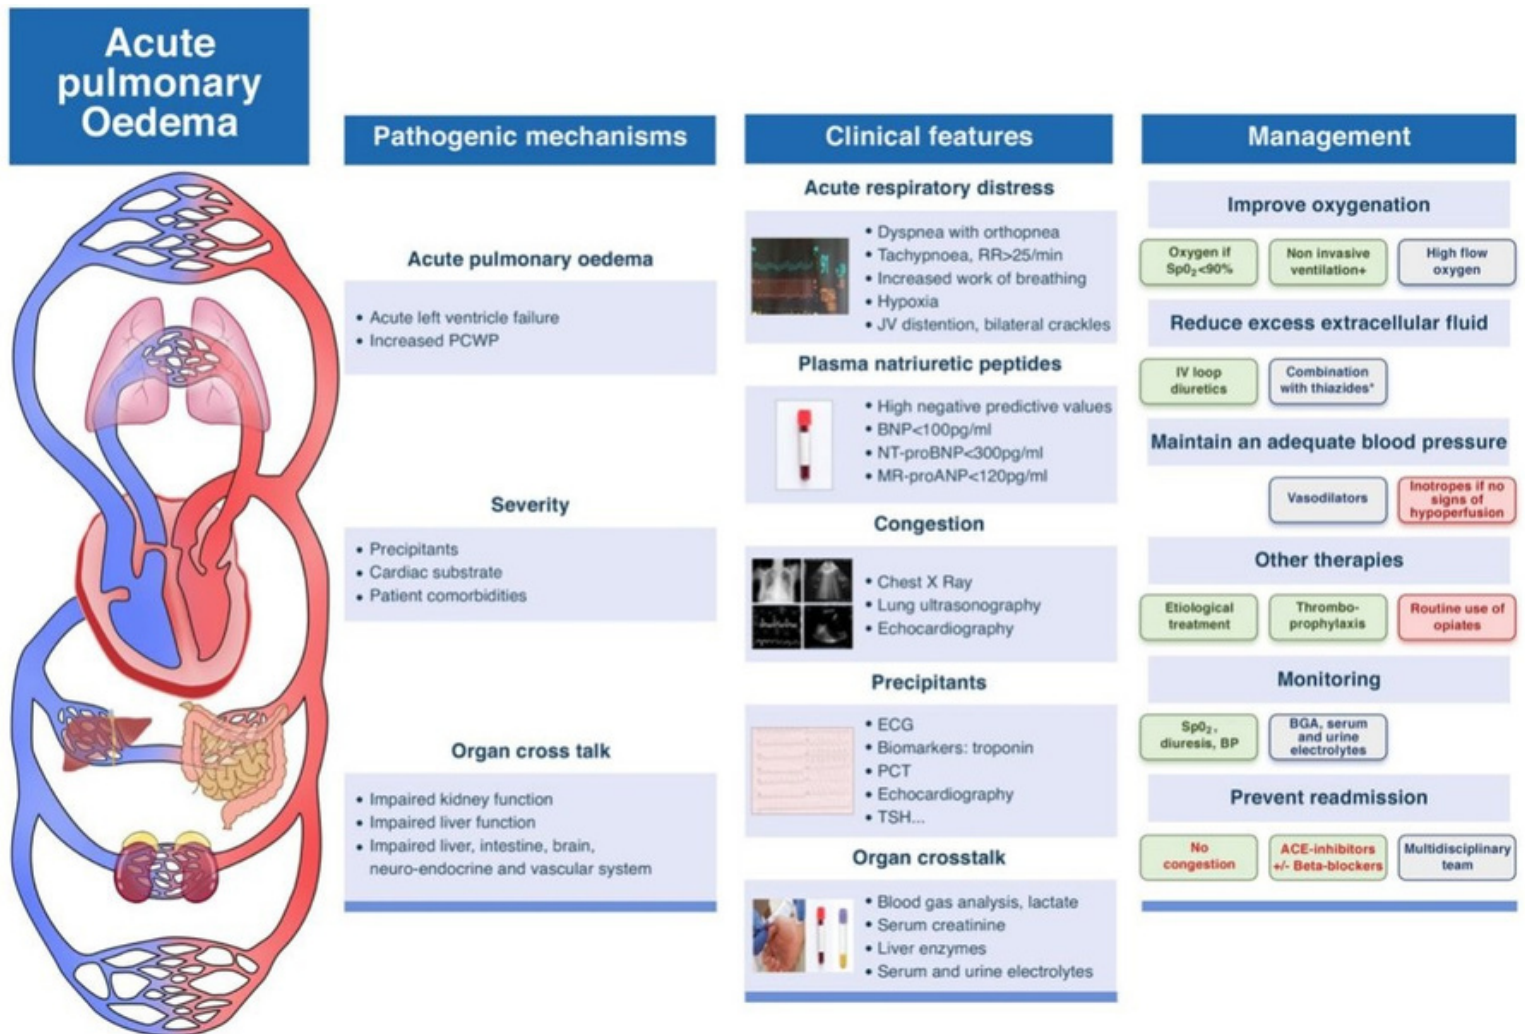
Acute pulmonary Oedema

Pathogenic mechanisms

Acute pulmonary oedema
• Acute left ventricle failure
• Increased PCWP

Severity
• Precipitants
• Cardiac substrate
• Patient comorbidities

Organ cross talk
• Impaired kidney function
• Impaired liver function
• Impaired liver, intestine, brain, neuro-endocrine and vascular system

Clinical features

Acute respiratory distress
• Dyspnea with orthopnea
• Tachypnoea, RR>25/min
• Increased work of breathing
• Hypoxia
• JV distention, bilateral crackles

Plasma natriuretic peptides
• High negative predictive values
• BNP<100pg/ml
• NT-proBNP<300pg/ml
• MR-proANP<120pg/ml

Congestion
• Chest X Ray
• Lung ultrasonography
• Echocardiography

Precipitants
• ECG
• Biomarkers: troponin
• PCT
• Echocardiography
• TSH...

Organ crosstalk
• Blood gas analysis, lactate
• Serum creatinine
• Liver enzymes
• Serum and urine electrolytes

Management

Improve oxygenation
Oxygen if $SpO_2$<90%
Non invasive ventilation+
High flow oxygen

Reduce excess extracellular fluid
IV loop diuretics
Combination with thiazides*

Maintain an adequate blood pressure
Vasodilators
Inotropes if no signs of hypoperfusion

Other therapies
Etiological treatment
Thrombo-prophylaxis
Routine use of opiates

Monitoring
$SpO_2$, diuresis, BP
BGA, serum and urine electrolytes

Prevent readmission
No congestion
ACE-inhibitors +/- Beta-blockers
Multidisciplinary team